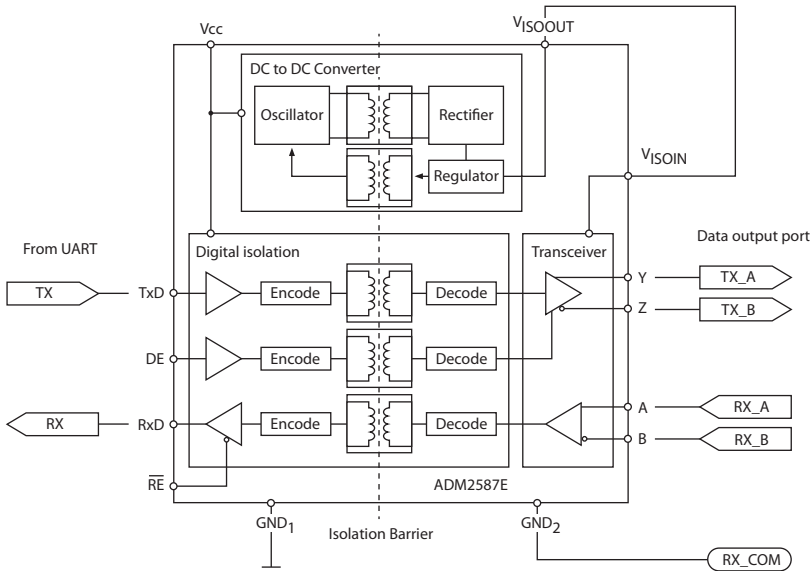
Vcc

$V_{ISOOUT}$

DC to DC Converter

Oscillator

Rectifier

Regulator

$V_{ISOIN}$

From UART

Digital isolation

Transceiver

Data output port

TX

TxD

Encode

Decode

Y

TX_A

Z

TX_B

DE

Encode

Decode

RX

RxD

Encode

Decode

A

RX_A

B

RX_B

$\overline{RE}$

ADM2587E

$GND_1$

Isolation Barrier

$GND_2$

RX_COM